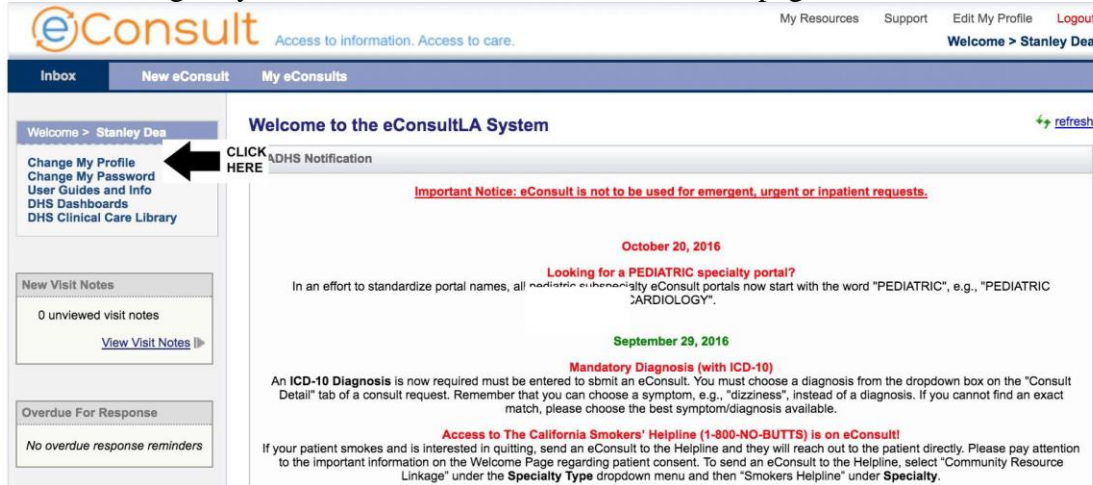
eConsult Access to information. Access to care.

My Resources Support Edit My Profile Logout

Welcome > Stanley Dea

Inbox New eConsult My eConsults

Welcome > Stanley Dea

Change My Profile
Change My Password
User Guides and Info
DHS Dashboards
DHS Clinical Care Library

CLICK HERE

New Visit Notes

0 unviewed visit notes

View Visit Notes

Overdue For Response

No overdue response reminders

Welcome to the eConsultLA System

refresh

ADHS Notification

Important Notice: eConsult is not to be used for emergent, urgent or inpatient requests.

October 20, 2016

Looking for a PEDIATRIC specialty portal?

In an effort to standardize portal names, all pediatric subspecialty eConsult portals now start with the word "PEDIATRIC", e.g., "PEDIATRIC CARDIOLOGY".

September 29, 2016

Mandatory Diagnosis (with ICD-10)

An ICD-10 Diagnosis is now required must be entered to sbmit an eConsult. You must choose a diagnosis from the dropdown box on the "Consult Detail" tab of a consult request. Remember that you can choose a symptom, e.g., "dizziness", instead of a diagnosis. If you cannot find an exact match, please choose the best symptom/diagnosis available.

Access to The California Smokers' Helpline (1-800-NO-BUTTS) is on eConsult!

If your patient smokes and is interested in quitting, send an eConsult to the Helpline and they will reach out to the patient directly. Please pay attention to the important information on the Welcome Page regarding patient consent. To send an eConsult to the Helpline, select "Community Resource Linkage" under the Specialty Type dropdown menu and then "Smokers Helpline" under Specialty.